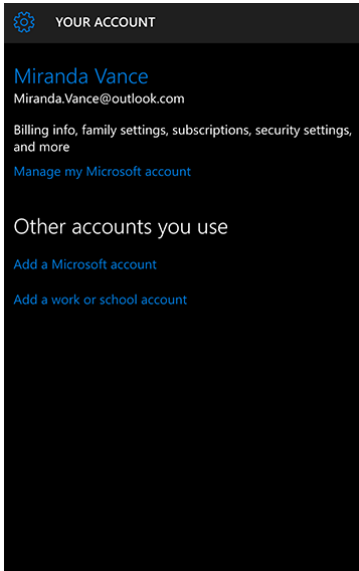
YOUR ACCOUNT

Miranda Vance
Miranda.Vance@outlook.com

Billing info, family settings, subscriptions, security settings, and more

Manage my Microsoft account

Other accounts you use

Add a Microsoft account

Add a work or school account